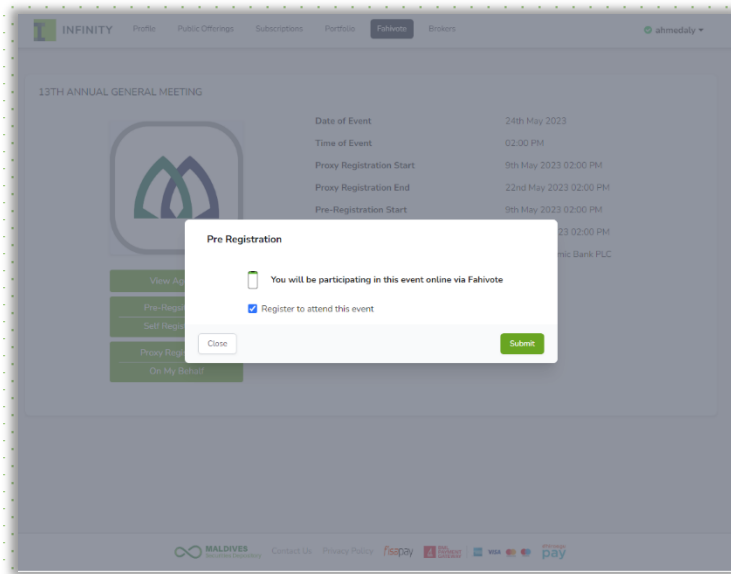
INFINITY Profile Public Offerings Subscriptions Portfolio Fahivote Brokers ahmedaly

13TH ANNUAL GENERAL MEETING

| | |
|---|---|
| Date of Event | 24th May 2023 |
| Time of Event | 02:00 PM |
| Proxy Registration Start | 9th May 2023 02:00 PM |
| Proxy Registration End | 22nd May 2023 02:00 PM |
| Pre-Registration Start | 9th May 2023 02:00 PM |
| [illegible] | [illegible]23 02:00 PM |
| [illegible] | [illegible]mic Bank PLC |

View Ag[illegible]

Pre-Regi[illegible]

Self Regi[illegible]

Proxy Regi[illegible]

On My Behalf

Pre Registration

You will be participating in this event online via Fahivote

Register to attend this event

Close

Submit

MALDIVES Contact Us Privacy Policy fisapay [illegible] VISA pay